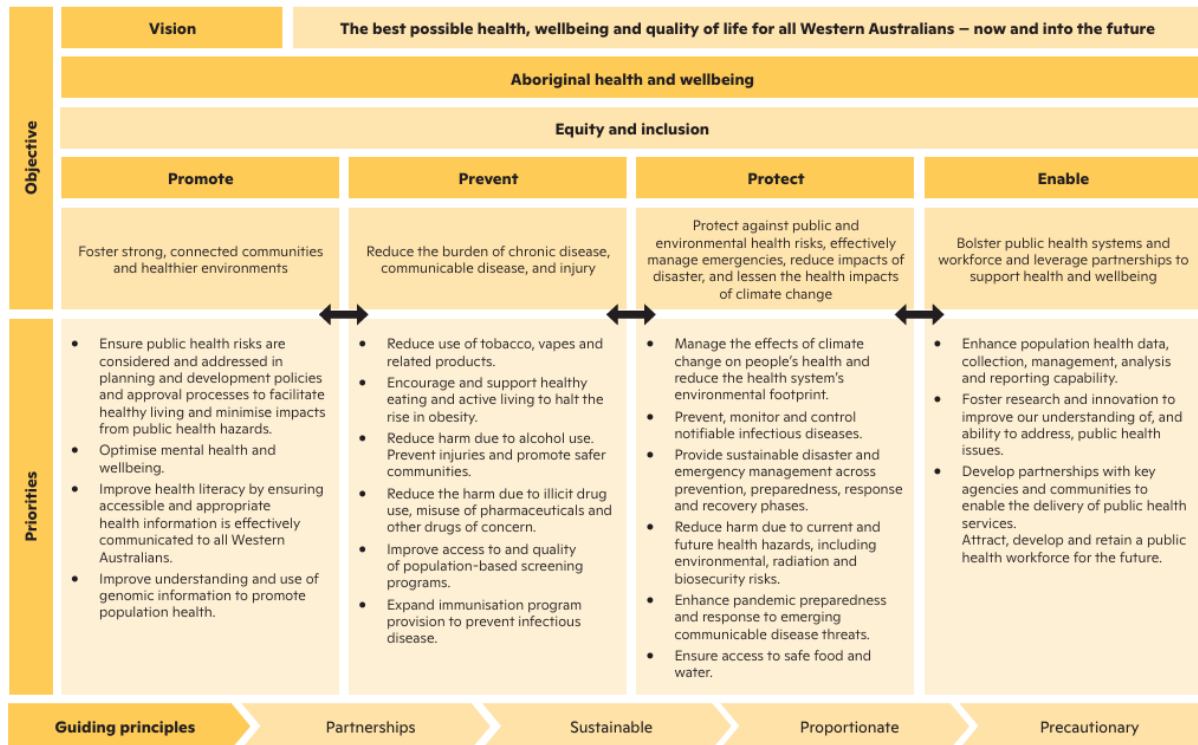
Objective

Vision | The best possible health, wellbeing and quality of life for all Western Australians – now and into the future

Aboriginal health and wellbeing

Equity and inclusion

| Promote | Prevent | Protect | Enable |
|---|---|---|---|
| Foster strong, connected communities and healthier environments | Reduce the burden of chronic disease, communicable disease, and injury | Protect against public and environmental health risks, effectively manage emergencies, reduce impacts of disaster, and lessen the health impacts of climate change | Bolster public health systems and workforce and leverage partnerships to support health and wellbeing |

Priorities

Promote
• Ensure public health risks are considered and addressed in planning and development policies and approval processes to facilitate healthy living and minimise impacts from public health hazards.
• Optimise mental health and wellbeing.
• Improve health literacy by ensuring accessible and appropriate health information is effectively communicated to all Western Australians.
• Improve understanding and use of genomic information to promote population health.

Prevent
• Reduce use of tobacco, vapes and related products.
• Encourage and support healthy eating and active living to halt the rise in obesity.
• Reduce harm due to alcohol use. Prevent injuries and promote safer communities.
• Reduce the harm due to illicit drug use, misuse of pharmaceuticals and other drugs of concern.
• Improve access to and quality of population-based screening programs.
• Expand immunisation program provision to prevent infectious disease.

Protect
• Manage the effects of climate change on people's health and reduce the health system's environmental footprint.
• Prevent, monitor and control notifiable infectious diseases.
• Provide sustainable disaster and emergency management across prevention, preparedness, response and recovery phases.
• Reduce harm due to current and future health hazards, including environmental, radiation and biosecurity risks.
• Enhance pandemic preparedness and response to emerging communicable disease threats.
• Ensure access to safe food and water.

Enable
• Enhance population health data, collection, management, analysis and reporting capability.
• Foster research and innovation to improve our understanding of, and ability to address, public health issues.
• Develop partnerships with key agencies and communities to enable the delivery of public health services.
Attract, develop and retain a public health workforce for the future.

Guiding principles | Partnerships | Sustainable | Proportionate | Precautionary